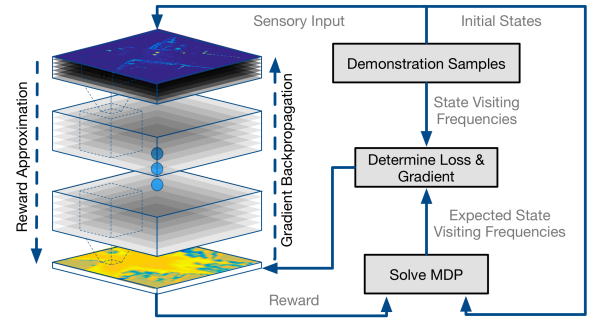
Sensory Input

Initial States

Demonstration Samples

State Visiting Frequencies

Reward Approximation

Gradient Backpropagation

Determine Loss & Gradient

Expected State Visiting Frequencies

Solve MDP

Reward